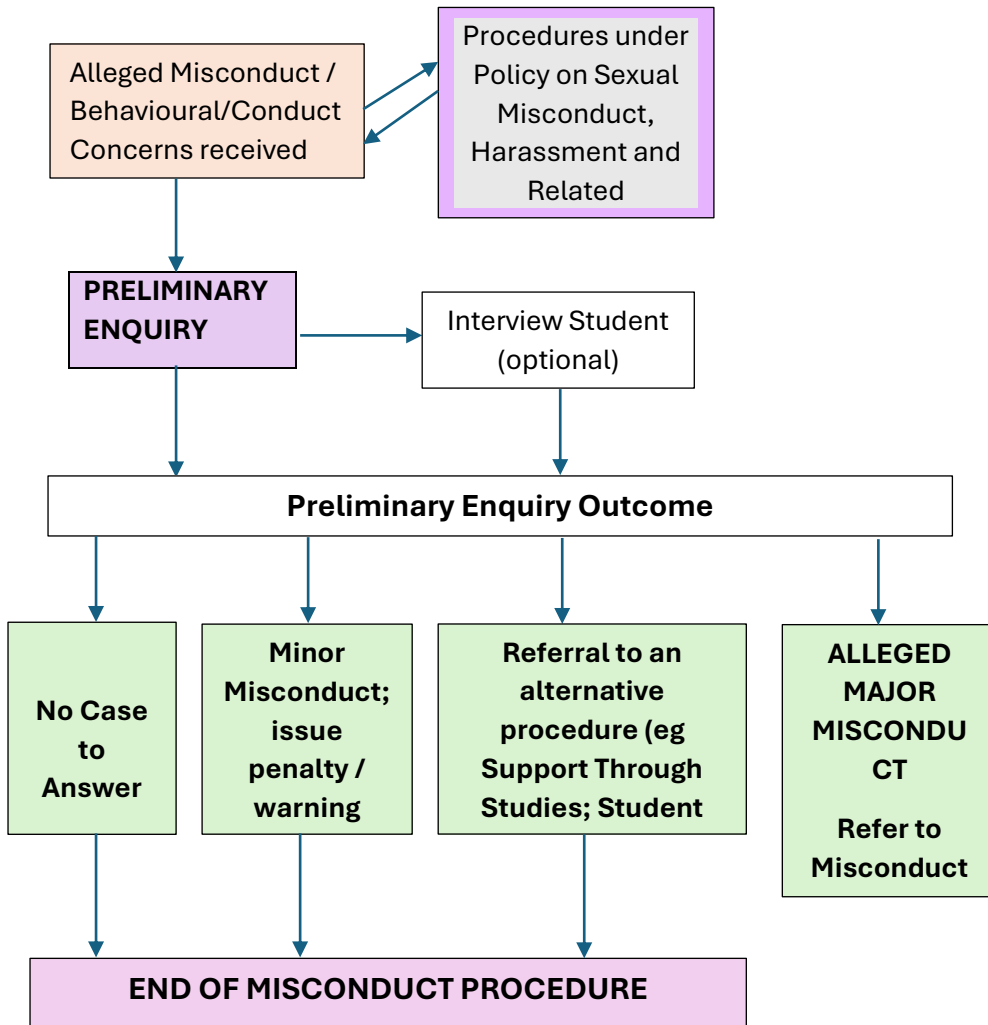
Alleged Misconduct / Behavioural/Conduct Concerns received

Procedures under Policy on Sexual Misconduct, Harassment and Related

PRELIMINARY ENQUIRY

Interview Student (optional)

Preliminary Enquiry Outcome

No Case to Answer

Minor Misconduct; issue penalty / warning

Referral to an alternative procedure (eg Support Through Studies; Student

ALLEGED MAJOR MISCONDUCT

Refer to Misconduct

END OF MISCONDUCT PROCEDURE